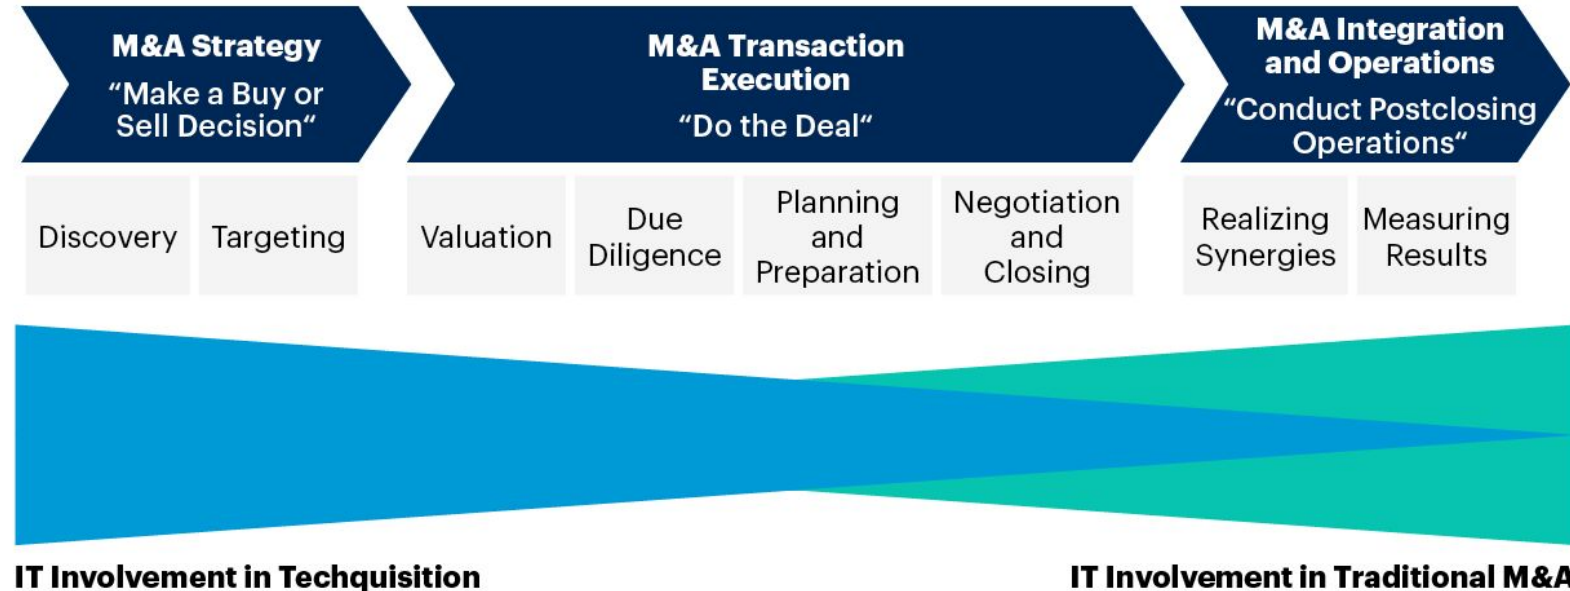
M&A Strategy
“Make a Buy or Sell Decision“

M&A Transaction Execution
“Do the Deal“

M&A Integration and Operations
“Conduct Postclosing Operations“

Discovery

Targeting

Valuation

Due Diligence

Planning and Preparation

Negotiation and Closing

Realizing Synergies

Measuring Results

IT Involvement in Techquisition

IT Involvement in Traditional M&A